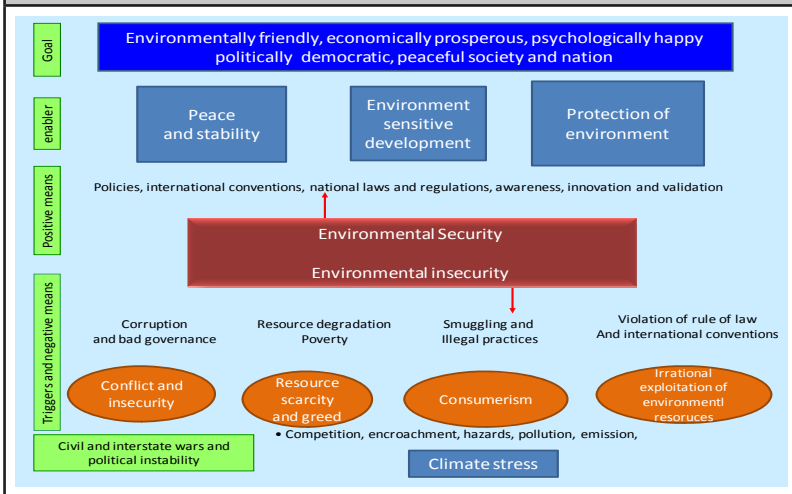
Goal

Environmentally friendly, economically prosperous, psychologically happy politically democratic, peaceful society and nation

enabler

Peace and stability

Environment sensitive development

Protection of environment

Positive means

Policies, international conventions, national laws and regulations, awareness, innovation and validation

Environmental Security

Environmental insecurity

Triggers and negative means

Corruption and bad governance

Resource degradation Poverty

Smuggling and Illegal practices

Violation of rule of law And international conventions

Conflict and insecurity

Resource scarcity and greed

Consumerism

Irrational exploitation of environmentl resoruces

Civil and interstate wars and political instability

• Competition, encroachment, hazards, pollution, emission,

Climate stress